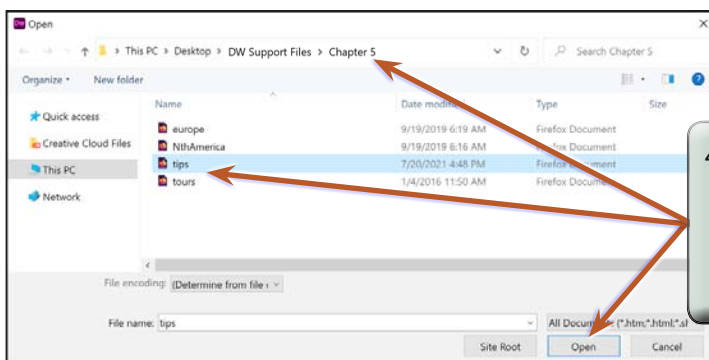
Open

This PC > Desktop > DW Support Files > Chapter 5

Search Chapter 5

Organize ▾ New folder

Quick access
Creative Cloud Files
This PC
Network

| Name | Date modified | Type | Size |
|---|---|---|---|
| europe | 9/19/2019 6:19 AM | Firefox Document | |
| NthAmerica | 9/19/2019 6:16 AM | Firefox Document | |
| tips | 7/20/2021 4:48 PM | Firefox Document | |
| tours | 1/4/2016 11:50 AM | Firefox Document | |

File encoding: (Determine from file

File name: tips

All Documents (*.htm;*.html;*.sl

Site Root Open Cancel

4